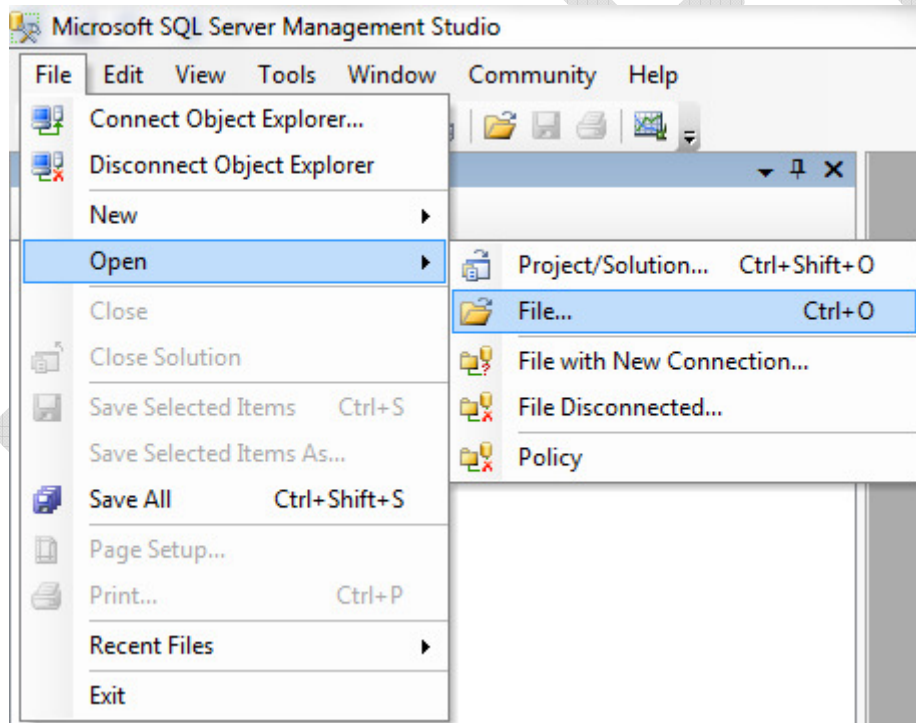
Microsoft SQL Server Management Studio

File Edit View Tools Window Community Help

Connect Object Explorer...
Disconnect Object Explorer
New
Open
Close
Close Solution
Save Selected Items Ctrl+S
Save Selected Items As...
Save All Ctrl+Shift+S
Page Setup...
Print... Ctrl+P
Recent Files
Exit

Project/Solution... Ctrl+Shift+O
File... Ctrl+O
File with New Connection...
File Disconnected...
Policy